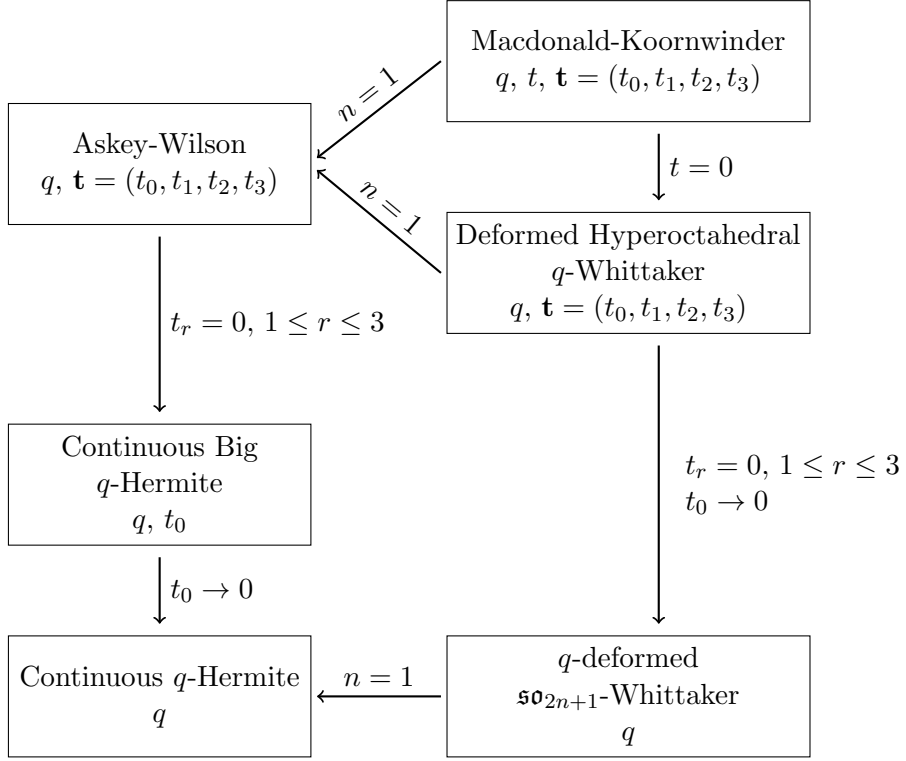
Macdonald-Koornwinder
$q,\ t,\ \mathbf{t} = (t_0, t_1, t_2, t_3)$

$n = 1$

Askey-Wilson
$q,\ \mathbf{t} = (t_0, t_1, t_2, t_3)$

$t = 0$

$n = 1$

Deformed Hyperoctahedral
$q$-Whittaker
$q,\ \mathbf{t} = (t_0, t_1, t_2, t_3)$

$t_r = 0,\ 1 \leq r \leq 3$

Continuous Big
$q$-Hermite
$q,\ t_0$

$t_r = 0,\ 1 \leq r \leq 3$
$t_0 \to 0$

$t_0 \to 0$

Continuous $q$-Hermite
$q$

$n = 1$

$q$-deformed
$\mathfrak{so}_{2n+1}$-Whittaker
$q$